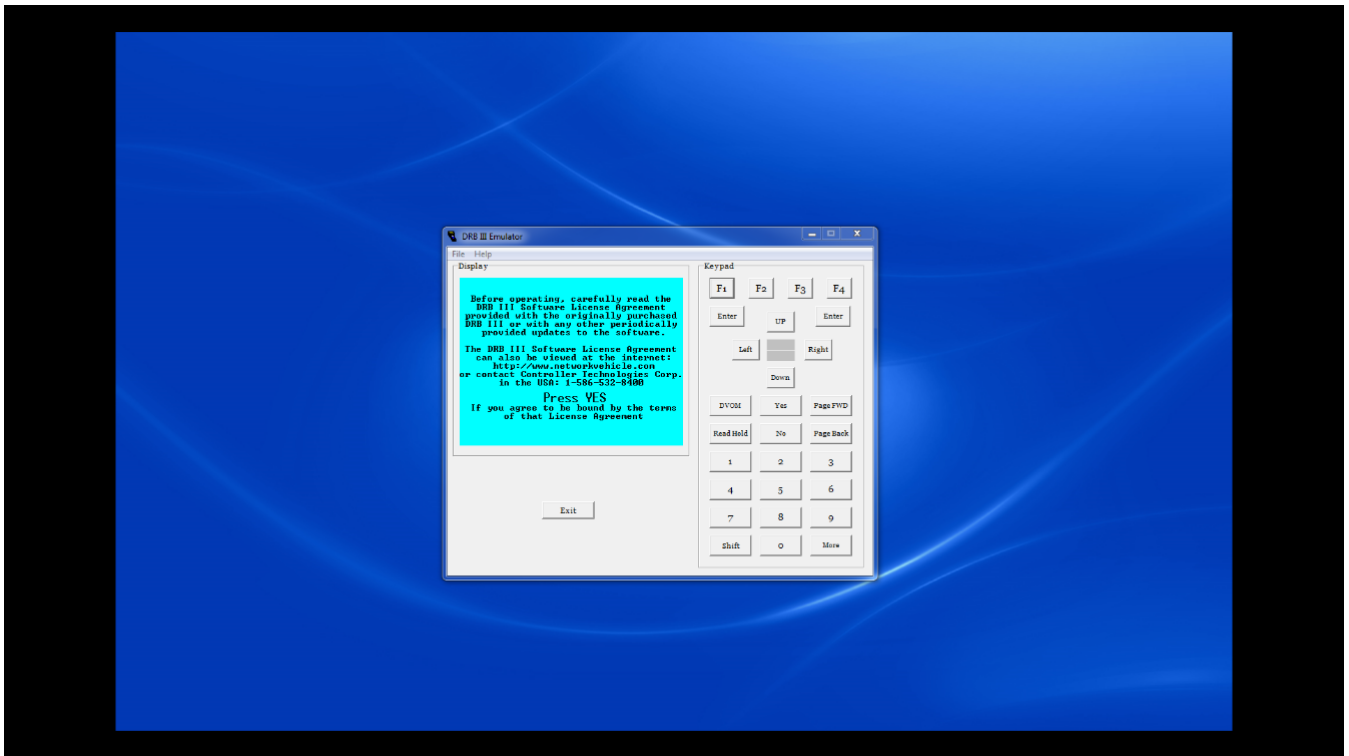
DRB III Emulator

File Help

Display

Before operating, carefully read the DRB III Software License Agreement provided with the originally purchased DRB III or with any other periodically provided updates to the software.

The DRB III Software License Agreement can also be viewed at the internet: http://www.networkvehicle.com or contact Controller Technologies Corp. in the USA: 1-586-532-8400

Press YES
If you agree to be bound by the terms of that License Agreement

Exit

Keypad

F1 F2 F3 F4

Enter UP Enter

Left Right

Down

DVOM Yes Page FWD

Read Hold No Page Back

1 2 3

4 5 6

7 8 9

Shift 0 More